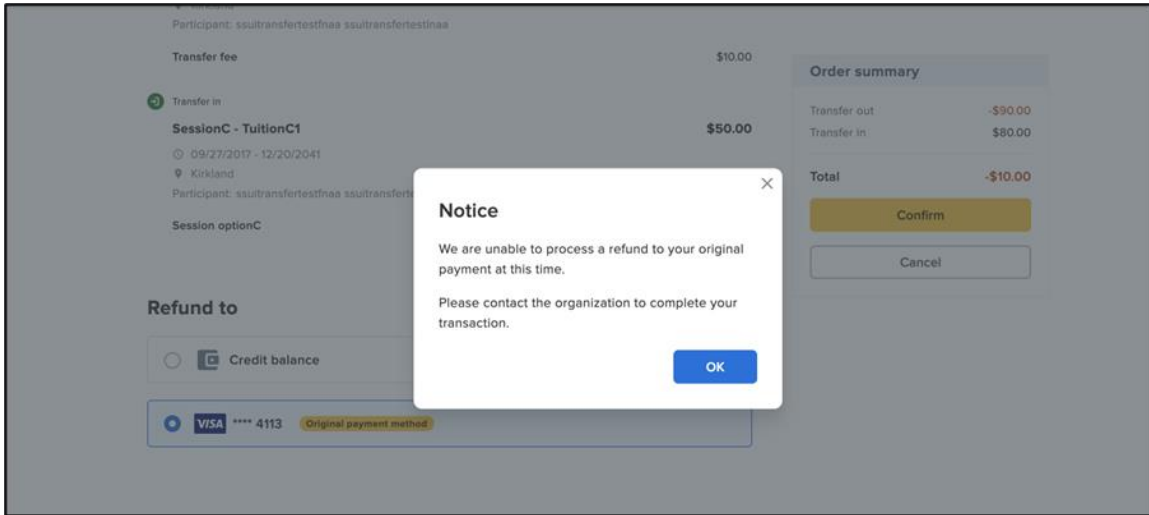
Participant: ssuitransfertestfnaa ssuitransfertestlnaa

Transfer fee $10.00

Transfer in

SessionC - TuitionC1 $50.00

09/27/2017 - 12/20/2041

Kirkland

Participant: ssuitransfertestfnaa ssuitransferte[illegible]

Session optionC

Refund to

Credit balance

VISA **** 4113 Original payment method

Order summary

Transfer out -$90.00

Transfer in $80.00

Total -$10.00

Confirm

Cancel

Notice

We are unable to process a refund to your original payment at this time.

Please contact the organization to complete your transaction.

OK